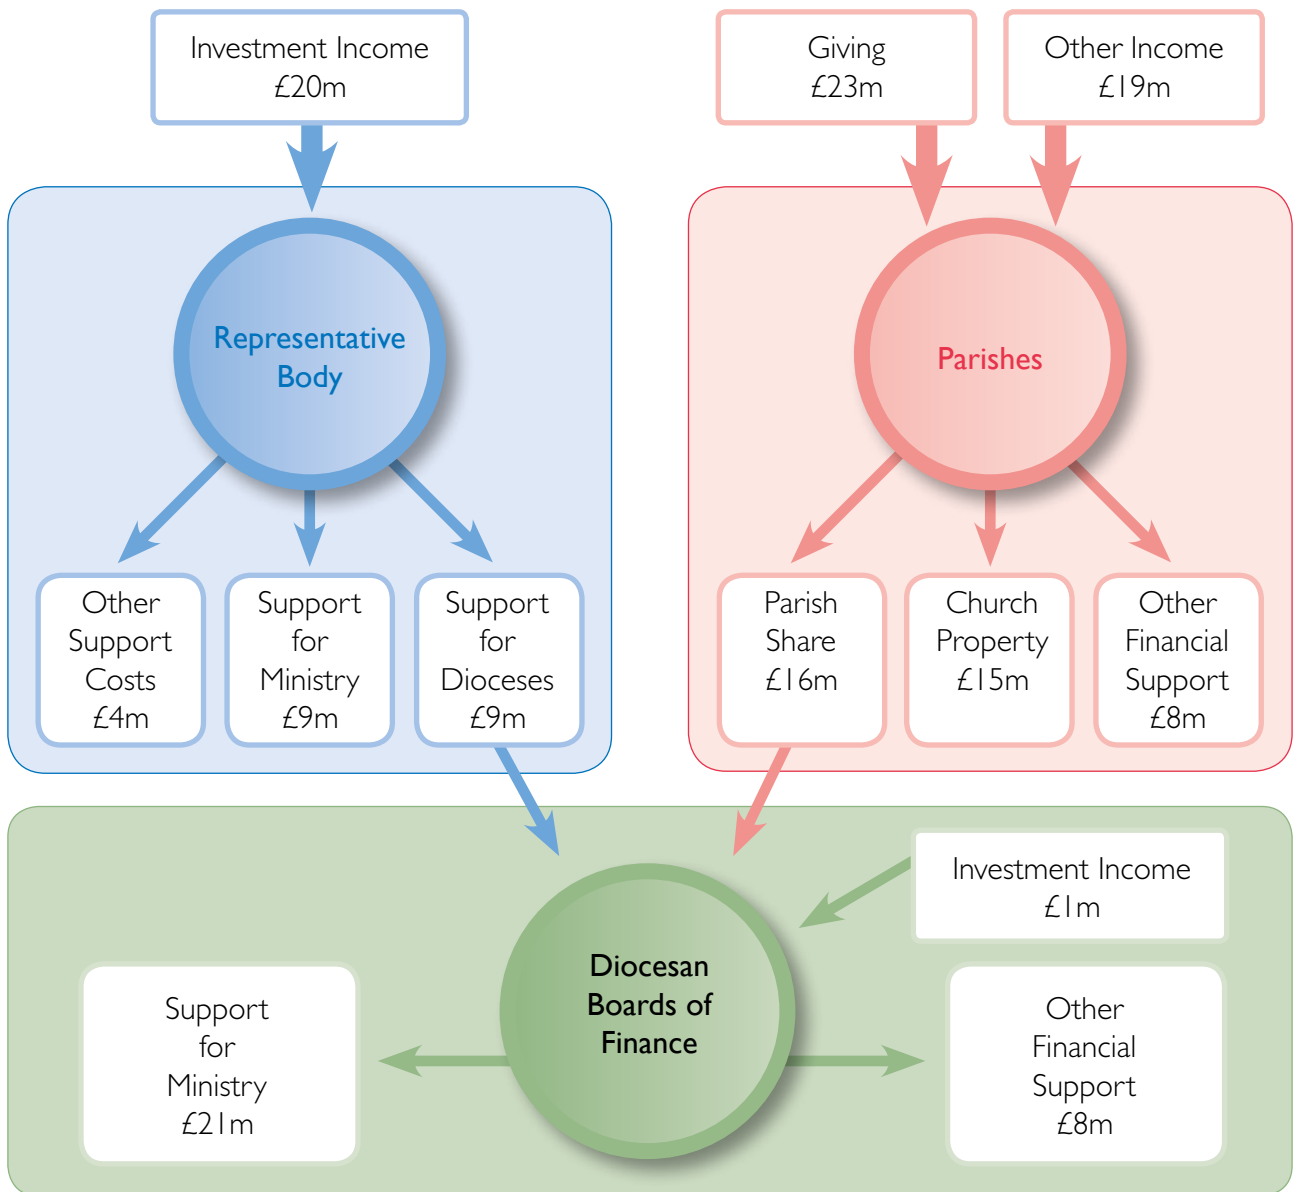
Investment Income
£20m

Giving
£23m

Other Income
£19m

Representative Body

Parishes

Other Support Costs
£4m

Support for Ministry
£9m

Support for Dioceses
£9m

Parish Share
£16m

Church Property
£15m

Other Financial Support
£8m

Investment Income
£1m

Diocesan Boards of Finance

Support for Ministry
£21m

Other Financial Support
£8m